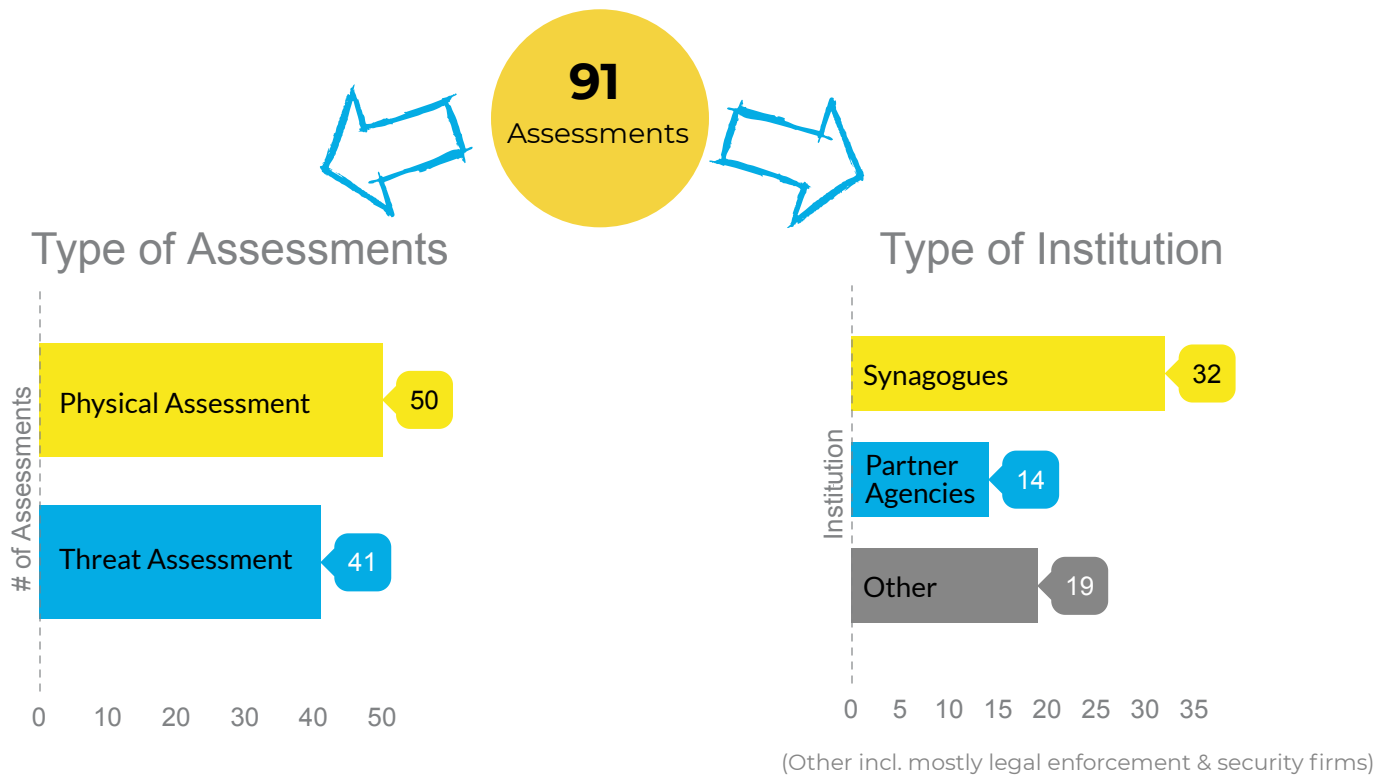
91
Assessments

Type of Assessments

# of Assessments

Physical Assessment 50

Threat Assessment 41

0 10 20 30 40 50

Type of Institution

Institution

Synagogues 32

Partner Agencies 14

Other 19

0 5 10 15 20 25 30 35

(Other incl. mostly legal enforcement & security firms)